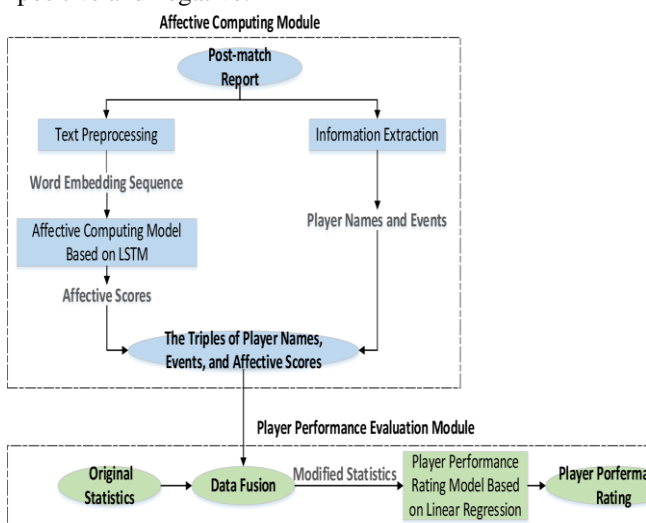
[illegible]

Affective Computing Module

Post-match Report

Text Preprocessing

Information Extraction

Word Embedding Sequence

Player Names and Events

Affective Computing Model Based on LSTM

Affective Scores

The Triples of Player Names, Events, and Affective Scores

Player Performance Evaluation Module

Original Statistics

Data Fusion

Modified Statistics

Player Performance Rating Model Based on Linear Regression

Player Performa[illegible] Rating